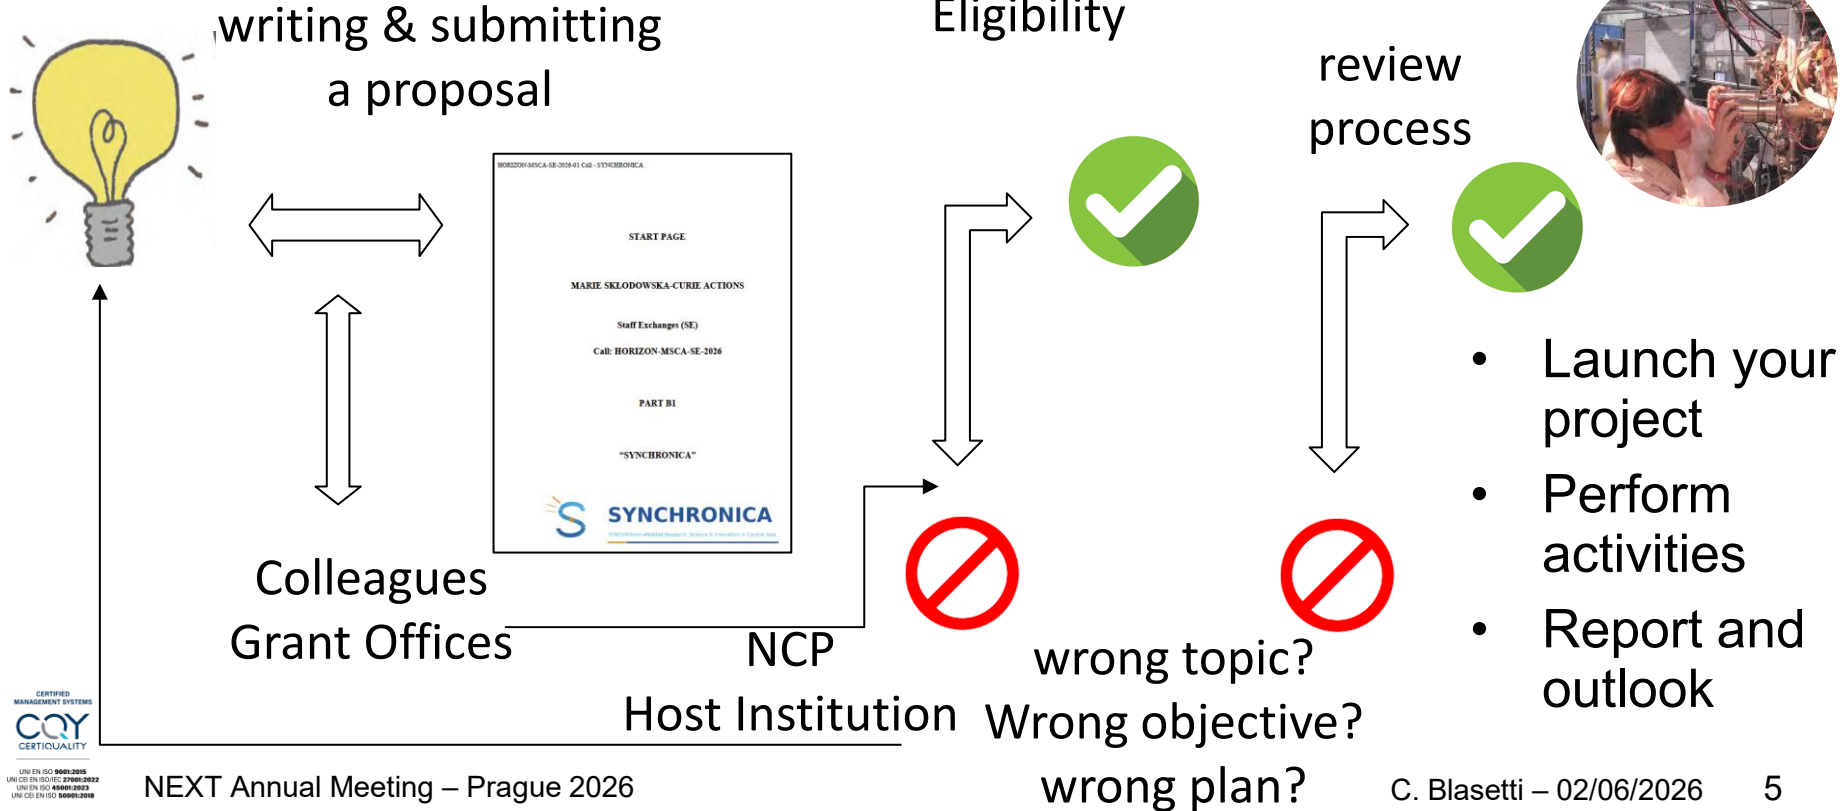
writing & submitting a proposal

Eligibility

review process

HORIZON-MSCA-SE-2026-01 Call - SYNCHRONICA

START PAGE

MARIE SKLODOWSKA-CURIE ACTIONS

Staff Exchanges (SE)

Call: HORIZON-MSCA-SE-2026

PART B1

"SYNCHRONICA"

SYNCHRONICA

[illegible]

- Launch your project
- Perform activities
- Report and outlook

Colleagues
Grant Offices

NCP
Host Institution

wrong topic?
Wrong objective?
wrong plan?

CERTIFIED MANAGEMENT SYSTEMS
CQY
CERTIQUALITY
UNI EN ISO 9001:2015
UNI CEI EN ISO/IEC 27001:2022
UNI EN ISO 45001:2023
UNI CEI EN ISO 50001:2018

NEXT Annual Meeting – Prague 2026

C. Blasetti – 02/06/2026

5